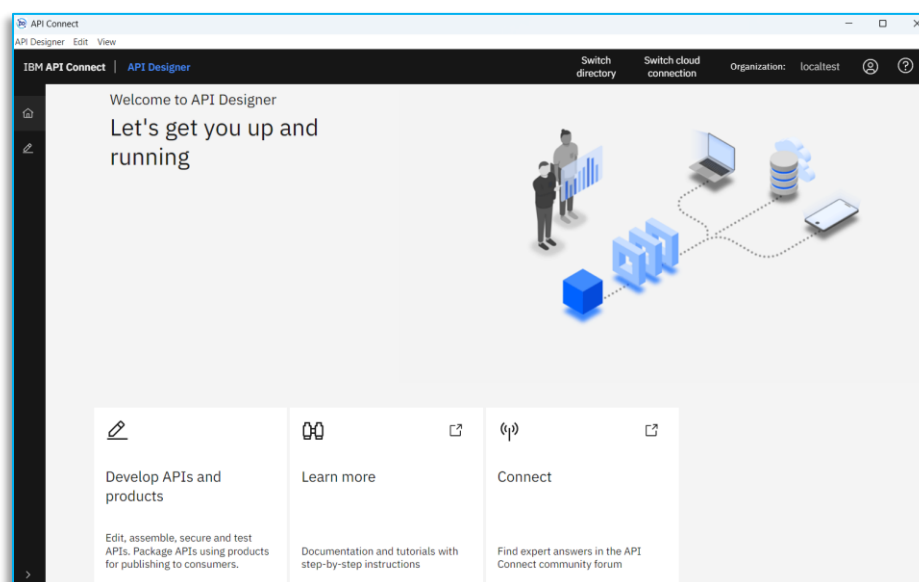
API Connect

API Designer Edit View

IBM API Connect | API Designer

Switch directory

Switch cloud connection

Organization: localtest

Welcome to API Designer

Let's get you up and running

Develop APIs and products

Edit, assemble, secure and test APIs. Package APIs using products for publishing to consumers.

Learn more

Documentation and tutorials with step-by-step instructions

Connect

Find expert answers in the API Connect community forum